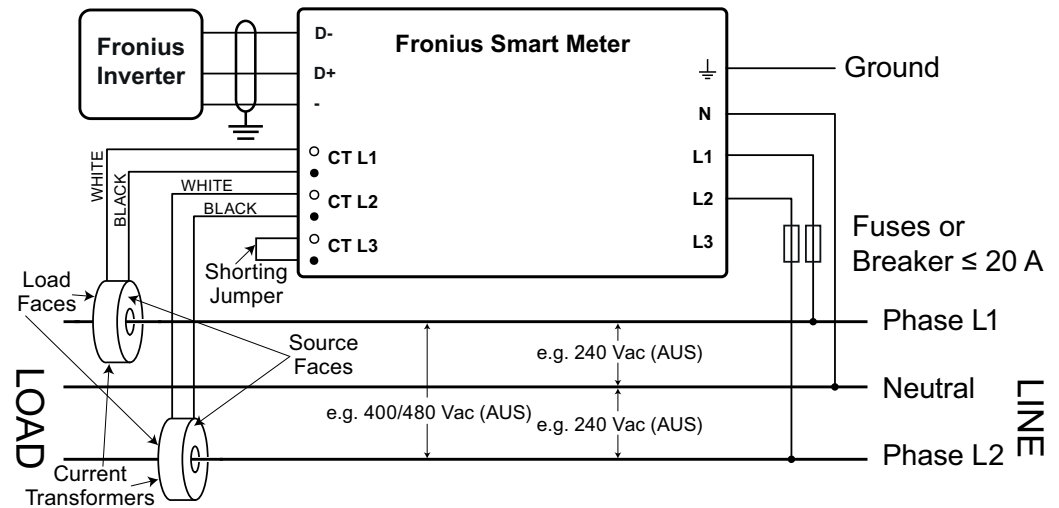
Fronius Inverter

D-
D+
-

Fronius Smart Meter

Ground

N
L1
L2
L3

CT L1
CT L2
CT L3

WHITE
BLACK
WHITE
BLACK

Shorting Jumper

Fuses or Breaker ≤ 20 A

Load Faces

Source Faces

LOAD

Current Transformers

e.g. 240 Vac (AUS)
e.g. 400/480 Vac (AUS)
e.g. 240 Vac (AUS)

Phase L1
Neutral
Phase L2

LINE